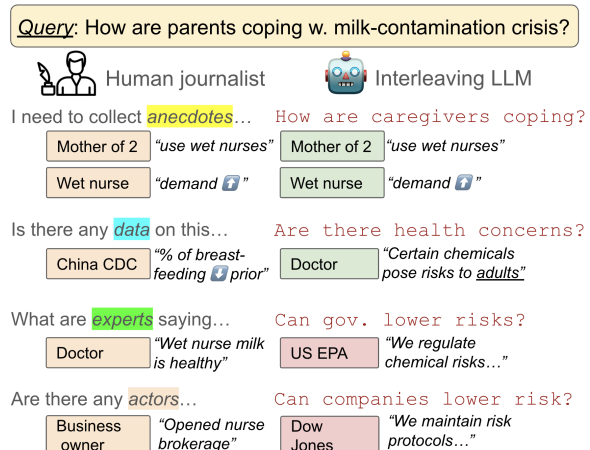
Query: How are parents coping w. milk-contamination crisis?

Human journalist

Interleaving LLM

I need to collect anecdotes…

How are caregivers coping?

Mother of 2 "use wet nurses"

Mother of 2 "use wet nurses"

Wet nurse "demand ⬆"

Wet nurse "demand ⬆"

Is there any data on this…

Are there health concerns?

China CDC "% of breast-feeding ⬇ prior"

Doctor "Certain chemicals pose risks to adults"

What are experts saying…

Can gov. lower risks?

Doctor "Wet nurse milk is healthy"

US EPA "We regulate chemical risks…"

Are there any actors…

Can companies lower risk?

Business owner "Opened nurse brokerage"

Dow Jones "We maintain risk protocols…"